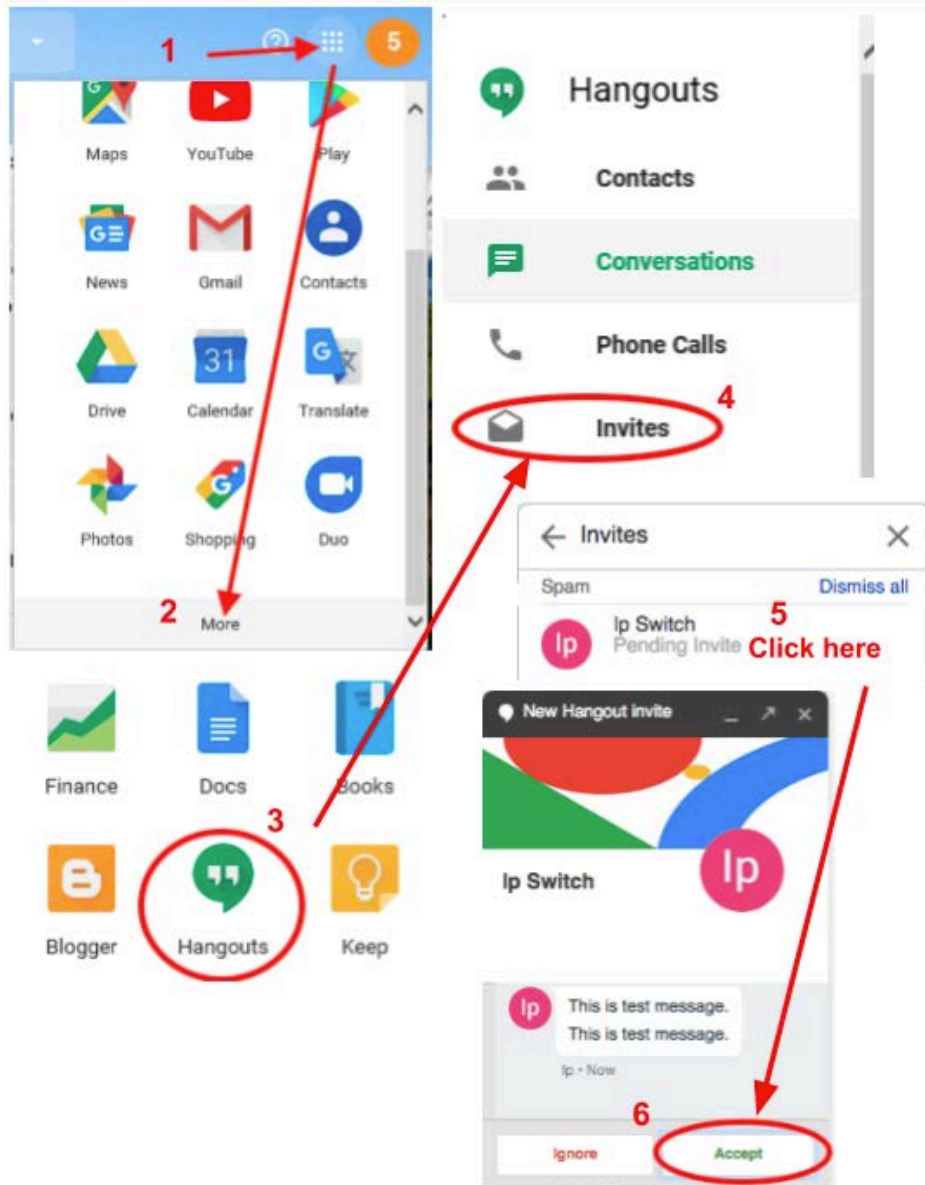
1

5

Maps YouTube Play

News Gmail Contacts

Drive Calendar Translate

31

Photos Shopping Duo

2 More

Finance Docs Books

3

Blogger Hangouts Keep

Hangouts

Contacts

Conversations

Phone Calls

Invites 4

Invites

Spam Dismiss all

Ip Switch
Pending Invite

5
Click here

New Hangout invite

Ip Switch

This is test message.
This is test message.
Ip • Now

6

Ignore Accept